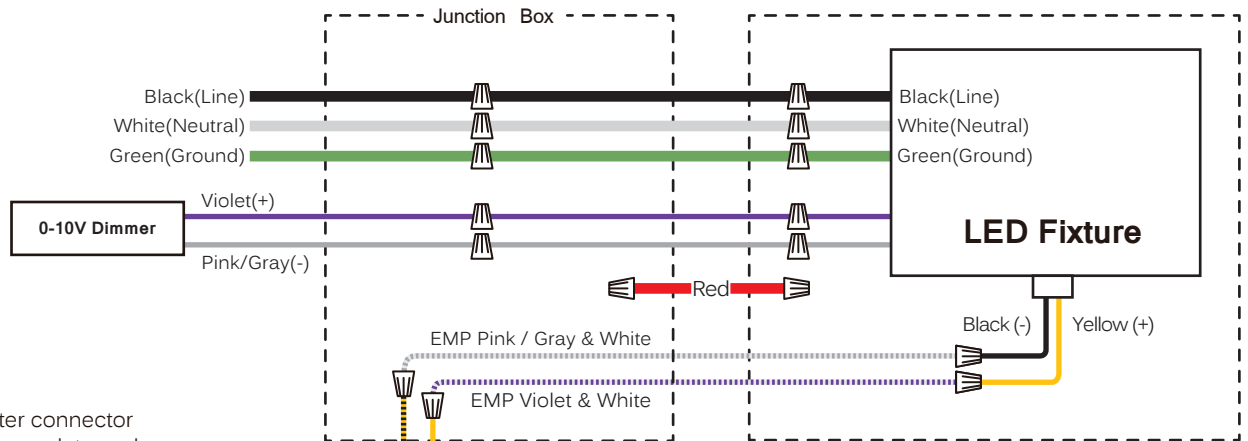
Junction Box

Black(Line)
White(Neutral)
Green(Ground)
Violet(+)
0-10V Dimmer
Pink/Gray(-)

Black(Line)
White(Neutral)
Green(Ground)
LED Fixture

Red

Black (-)
Yellow (+)

EMP Pink / Gray & White
EMP Violet & White

ter connector
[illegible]